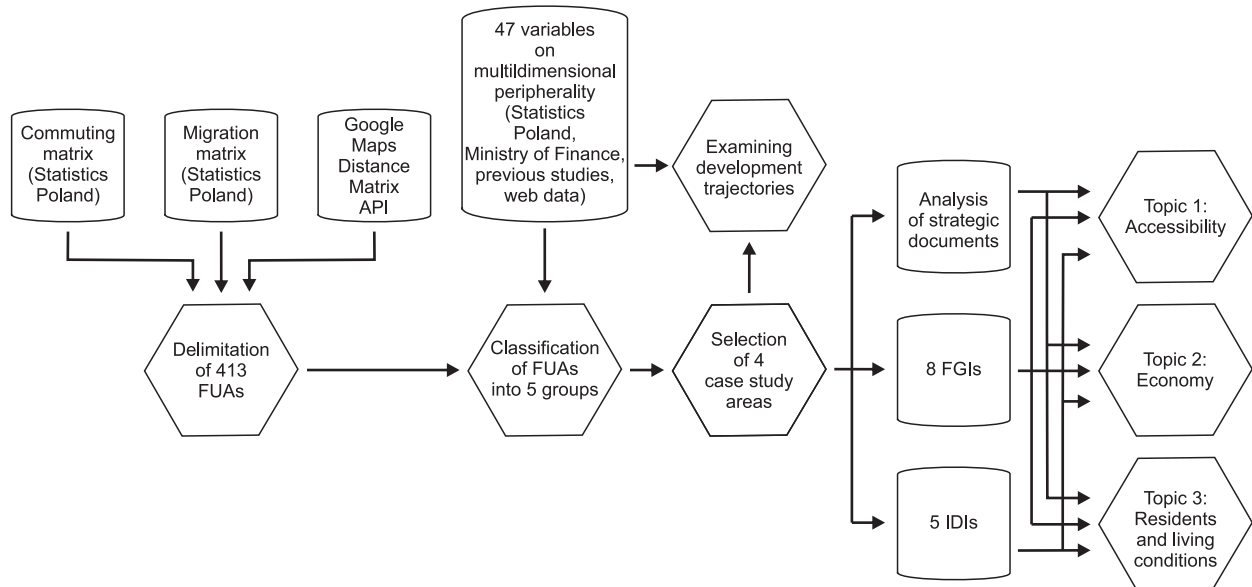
Commuting matrix (Statistics Poland)

Migration matrix (Statistics Poland)

Google Maps Distance Matrix API

47 variables on multildimensional peripherality (Statistics Poland, Ministry of Finance, previous studies, web data)

Examining development trajectories

Delimitation of 413 FUAs

Classification of FUAs into 5 groups

Selection of 4 case study areas

Analysis of strategic documents

8 FGIs

5 IDIs

Topic 1: Accessibility

Topic 2: Economy

Topic 3: Residents and living conditions